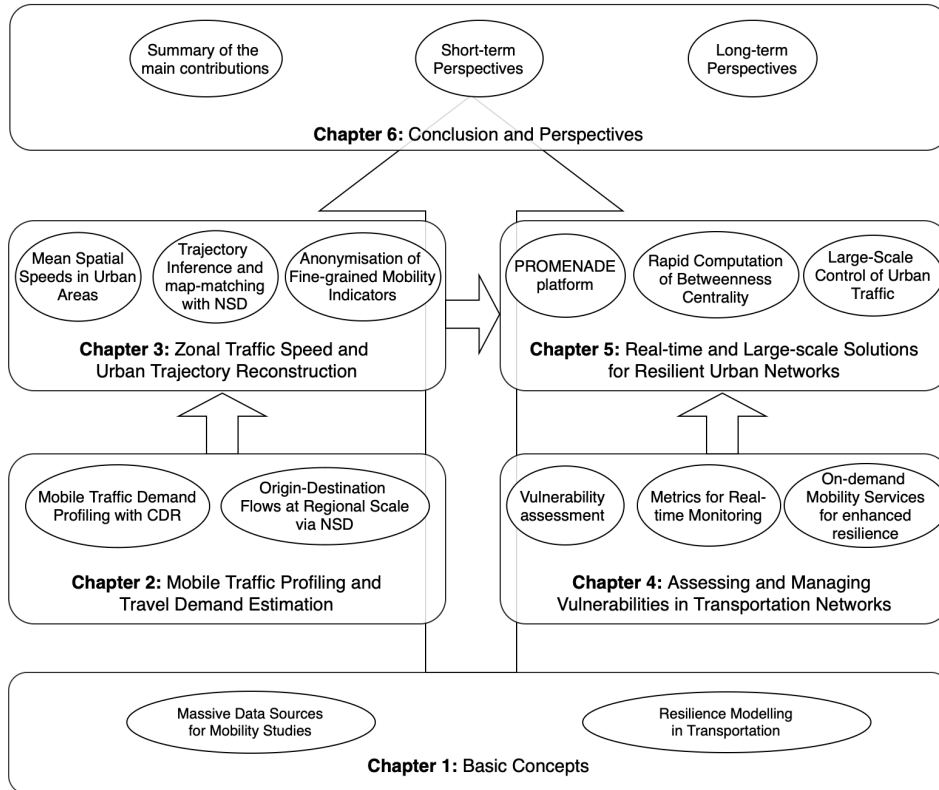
Summary of the main contributions

Short-term Perspectives

Long-term Perspectives

**Chapter 6:** Conclusion and Perspectives

Mean Spatial Speeds in Urban Areas

Trajectory Inference and map-matching with NSD

Anonymisation of Fine-grained Mobility Indicators

**Chapter 3:** Zonal Traffic Speed and Urban Trajectory Reconstruction

PROMENADE platform

Rapid Computation of Betweenness Centrality

Large-Scale Control of Urban Traffic

**Chapter 5:** Real-time and Large-scale Solutions for Resilient Urban Networks

Mobile Traffic Demand Profiling with CDR

Origin-Destination Flows at Regional Scale via NSD

**Chapter 2:** Mobile Traffic Profiling and Travel Demand Estimation

Vulnerability assessment

Metrics for Real-time Monitoring

On-demand Mobility Services for enhanced resilience

**Chapter 4:** Assessing and Managing Vulnerabilities in Transportation Networks

Massive Data Sources for Mobility Studies

Resilience Modelling in Transportation

**Chapter 1:** Basic Concepts